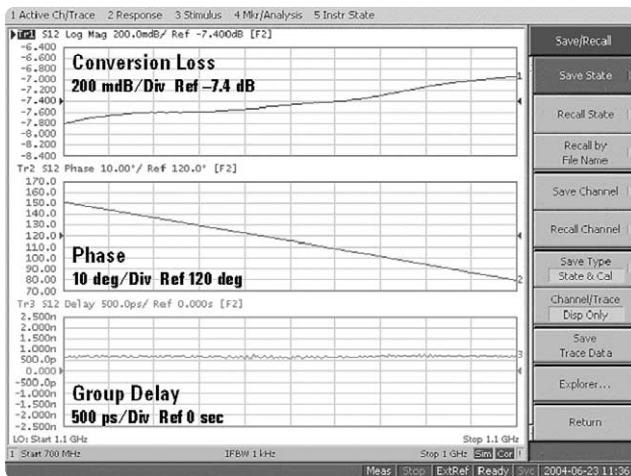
1 Active Ch/Trace 2 Response 3 Stimulus 4 Mkr/Analysis 5 Instr State

Tr1 S12 Log Mag 200.0mdB/ Ref -7.400dB [F2]

-6.400
-6.600
-6.800
-7.000
-7.200
-7.400
-7.600
-7.800
-8.000
-8.200
-8.400

Conversion Loss
200 mdB/Div Ref –7.4 dB

Tr2 S12 Phase 10.00°/ Ref 120.0° [F2]

170.0
160.0
150.0
140.0
130.0
120.0
110.0
100.0
90.00
80.00
70.00

Phase
10 deg/Div Ref 120 deg

Tr3 S12 Delay 500.0ps/ Ref 0.000s [F2]

2.500n
2.000n
1.500n
1.000n
500.0p
0.000
-500.0p
-1.000n
-1.500n
-2.000n
-2.500n

Group Delay
500 ps/Div Ref 0 sec

LO: Start 1.1 GHz
Step 1.1 GHz

1 Start 700 MHz
IFBW 1 kHz
Stop 1 GHz
Sim Cor

Save/Recall
Save State
Recall State
Recall by File Name
Save Channel
Recall Channel
Save Type
State & Cal
Channel/Trace
Disp Only
Save Trace Data
Explorer...
Return

Meas Stop ExtRef Ready Svc 2004-06-23 11:36